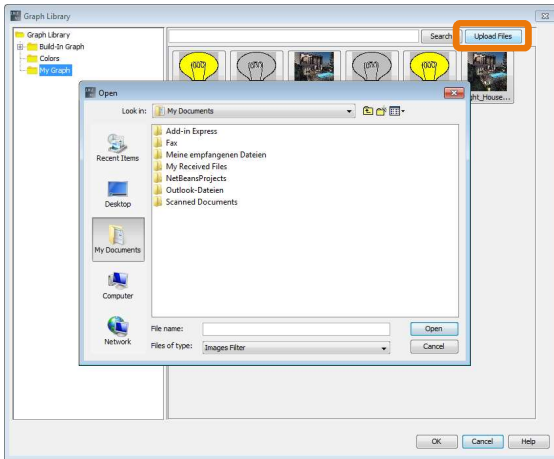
Graph Library

Graph Library
Build-In Graph
Colors
My Graph

Search
Upload Files

ght_House...

Open

Look in: My Documents

Recent Items
Desktop
My Documents
Computer
Network

Add-in Express
Fax
Meine empfangenen Dateien
My Received Files
NetBeansProjects
Outlook-Dateien
Scanned Documents

File name:
Files of type: Images Filter

Open
Cancel

OK
Cancel
Help